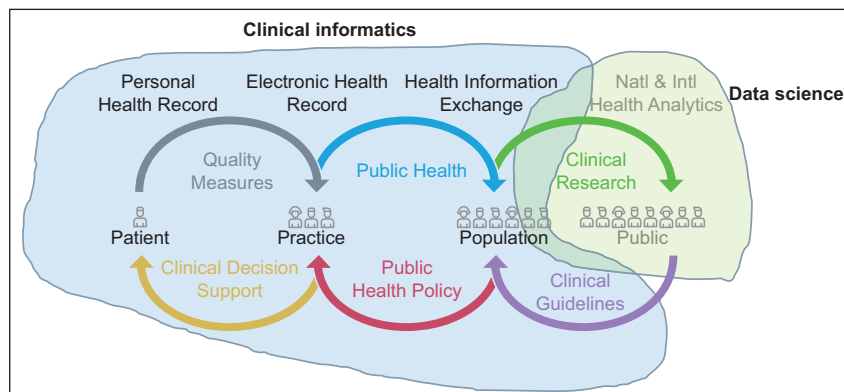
Clinical informatics

Data science

Personal Health Record

Electronic Health Record

Health Information Exchange

Natl & Intl Health Analytics

Quality Measures

Public Health

Clinical Research

Patient

Practice

Population

Public

Clinical Decision Support

Public Health Policy

Clinical Guidelines